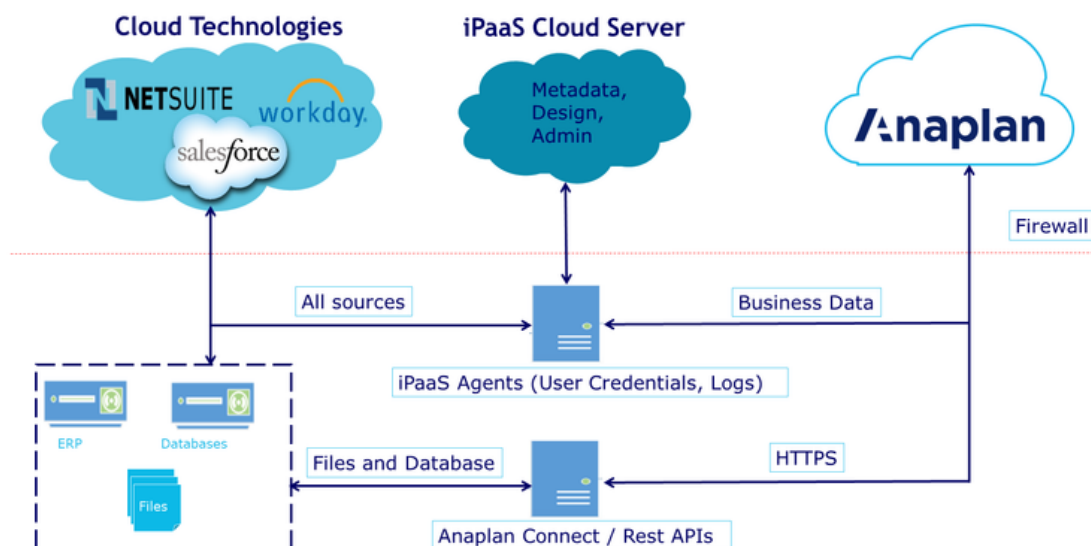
Cloud Technologies

NETSUITE

workday.

salesforce

iPaaS Cloud Server

Metadata, Design, Admin

Anaplan

Firewall

All sources

Business Data

iPaaS Agents (User Credentials, Logs)

ERP

Databases

Files

Files and Database

HTTPS

Anaplan Connect / Rest APIs